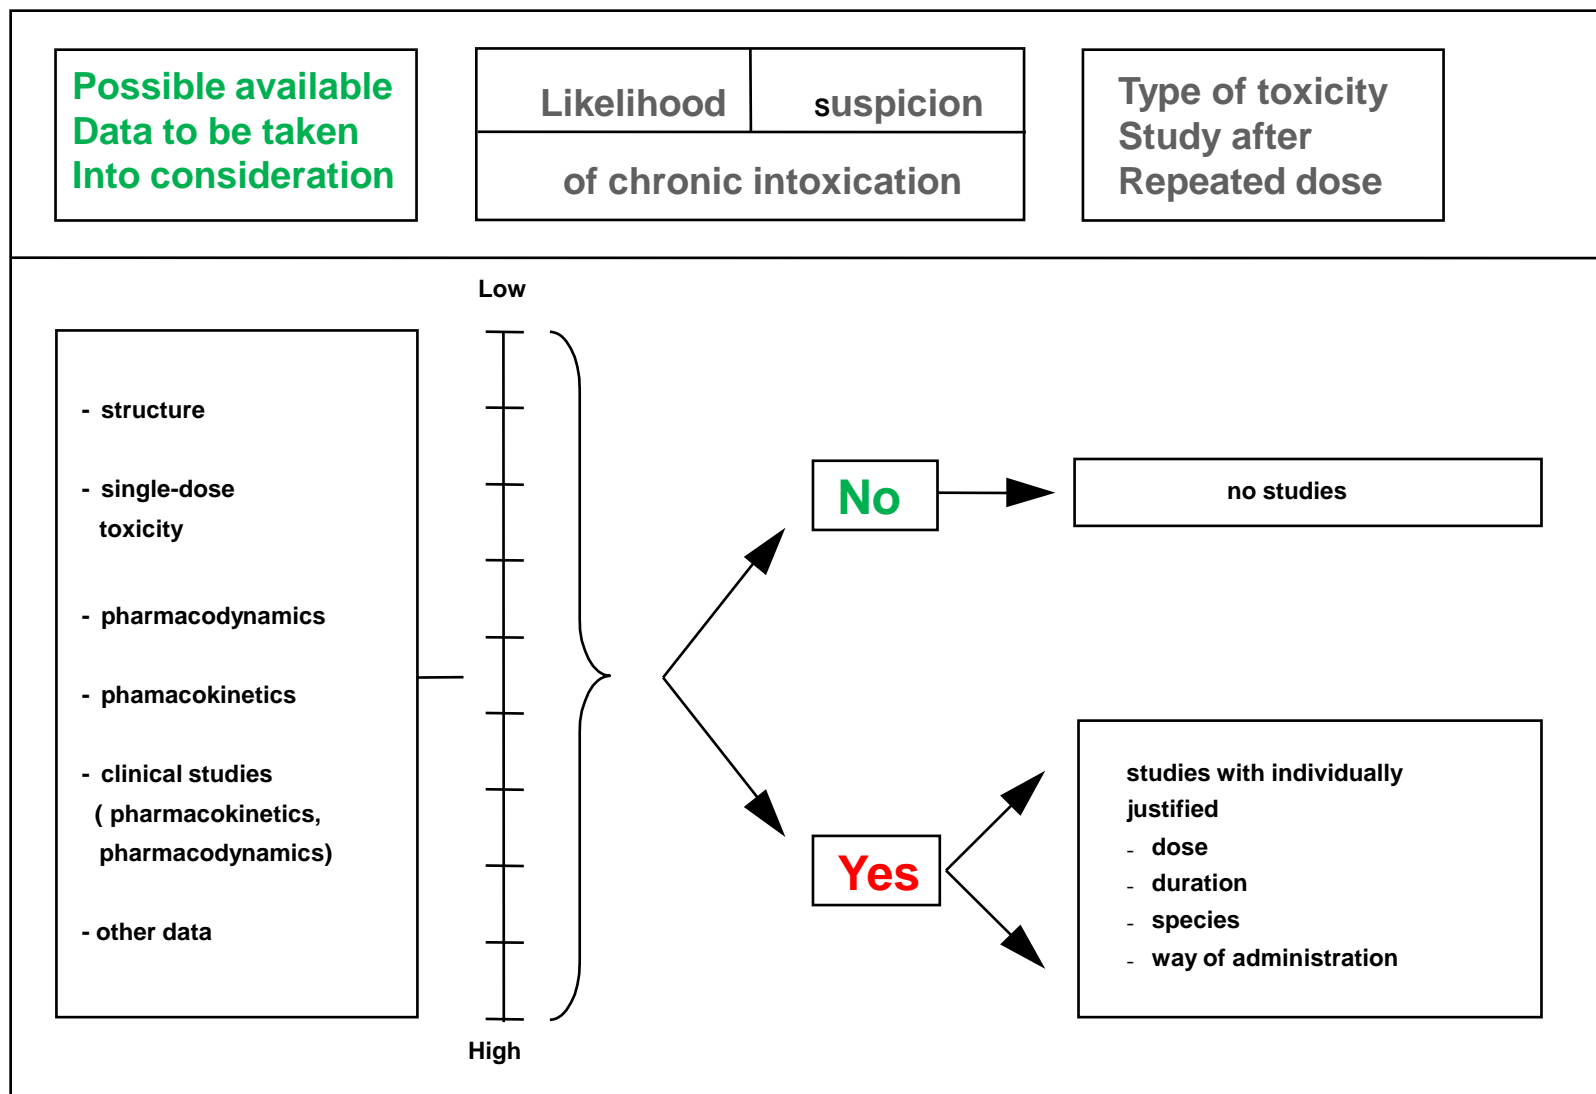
Possible available Data to be taken Into consideration

Likelihood

suspicion

of chronic intoxication

Type of toxicity Study after Repeated dose

Low

- structure

- single-dose toxicity

- pharmacodynamics

- phamacokinetics

- clinical studies ( pharmacokinetics, pharmacodynamics)

- other data

High

No

no studies

Yes

studies with individually justified
- dose
- duration
- species
- way of administration